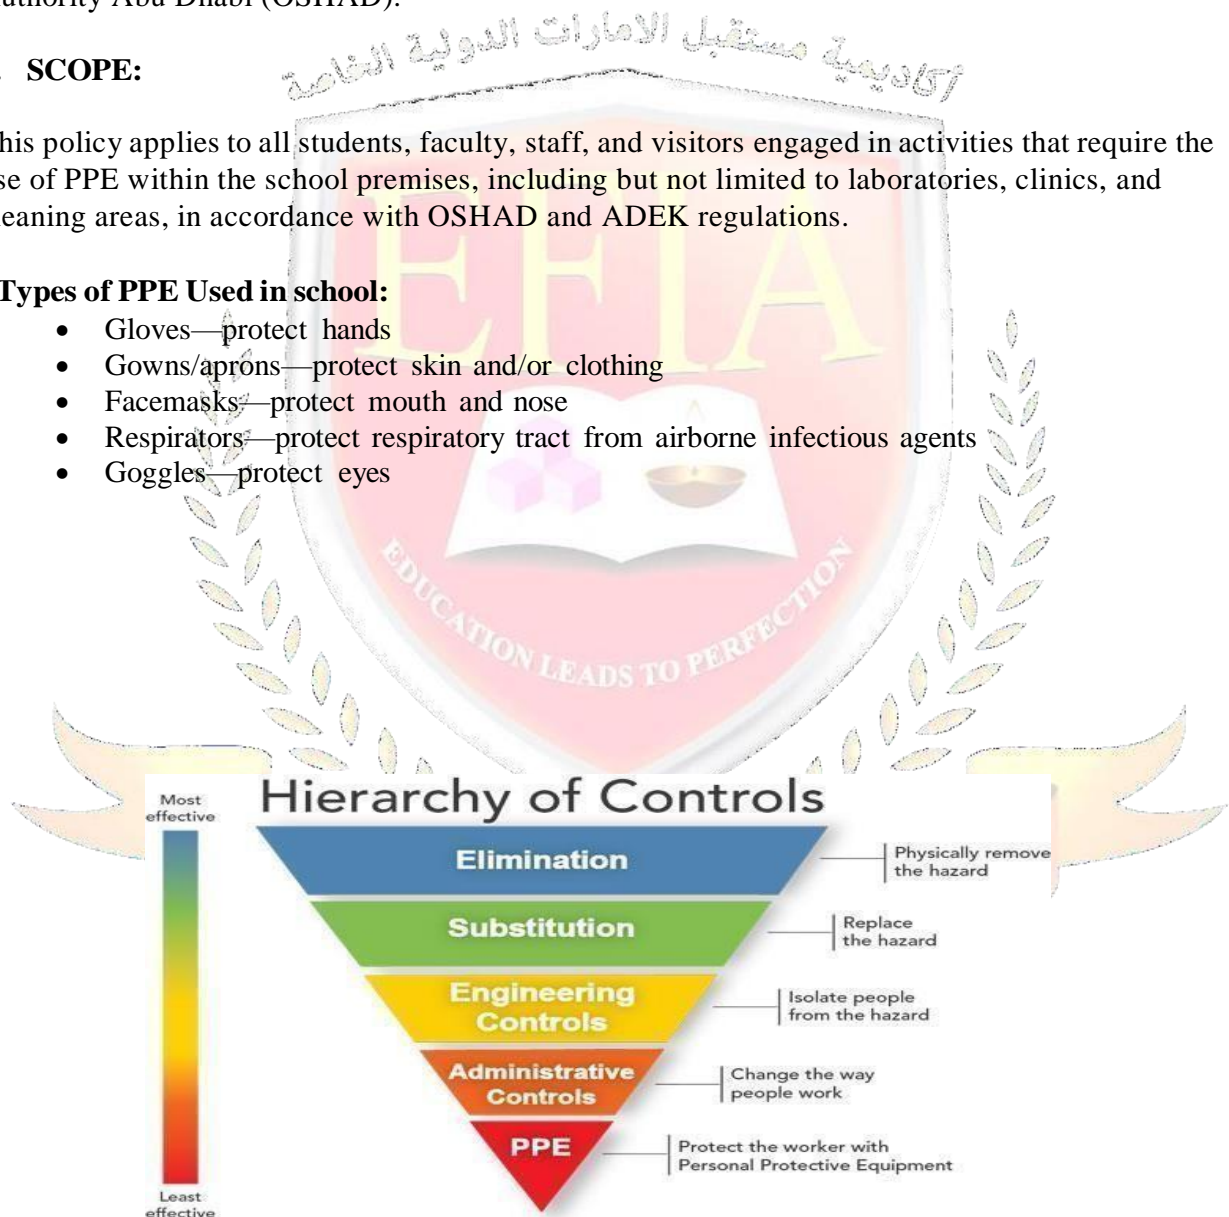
uthority Abu Dhabi (OSHAD).

SCOPE:

أكاديمية مستقبل الامارات الدولية الخاصة

his policy applies to all students, faculty, staff, and visitors engaged in activities that require the se of PPE within the school premises, including but not limited to laboratories, clinics, and eaning areas, in accordance with OSHAD and ADEK regulations.

Types of PPE Used in school:

- Gloves—protect hands
- Gowns/aprons—protect skin and/or clothing
- Facemasks—protect mouth and nose
- Respirators—protect respiratory tract from airborne infectious agents
- Goggles—protect eyes

EFIA

EDUCATION LEADS TO PERFECTION

Hierarchy of Controls

Most effective

Least effective

Elimination — Physically remove the hazard

Substitution — Replace the hazard

Engineering Controls — Isolate people from the hazard

Administrative Controls — Change the way people work

PPE — Protect the worker with Personal Protective Equipment